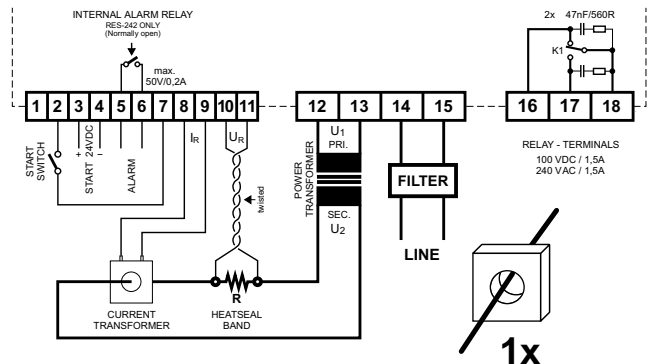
INTERNAL ALARM RELAY
RES-242 ONLY
(Normally open)
max.
50V/0,2A

2x 47nF/560R
K1

1 2 3 4 5 6 7 8 9 10 11 12 13 14 15 16 17 18

START SWITCH
+ −
START 24VDC
ALARM
$I_R$
$U_R$
twisted
POWER TRANSFORMER
$U_1$
PRI.
SEC.
$U_2$
FILTER
LINE
RELAY - TERMINALS
100 VDC / 1,5A
240 VAC / 1,5A

CURRENT TRANSFORMER
R
HEATSEAL BAND

1x